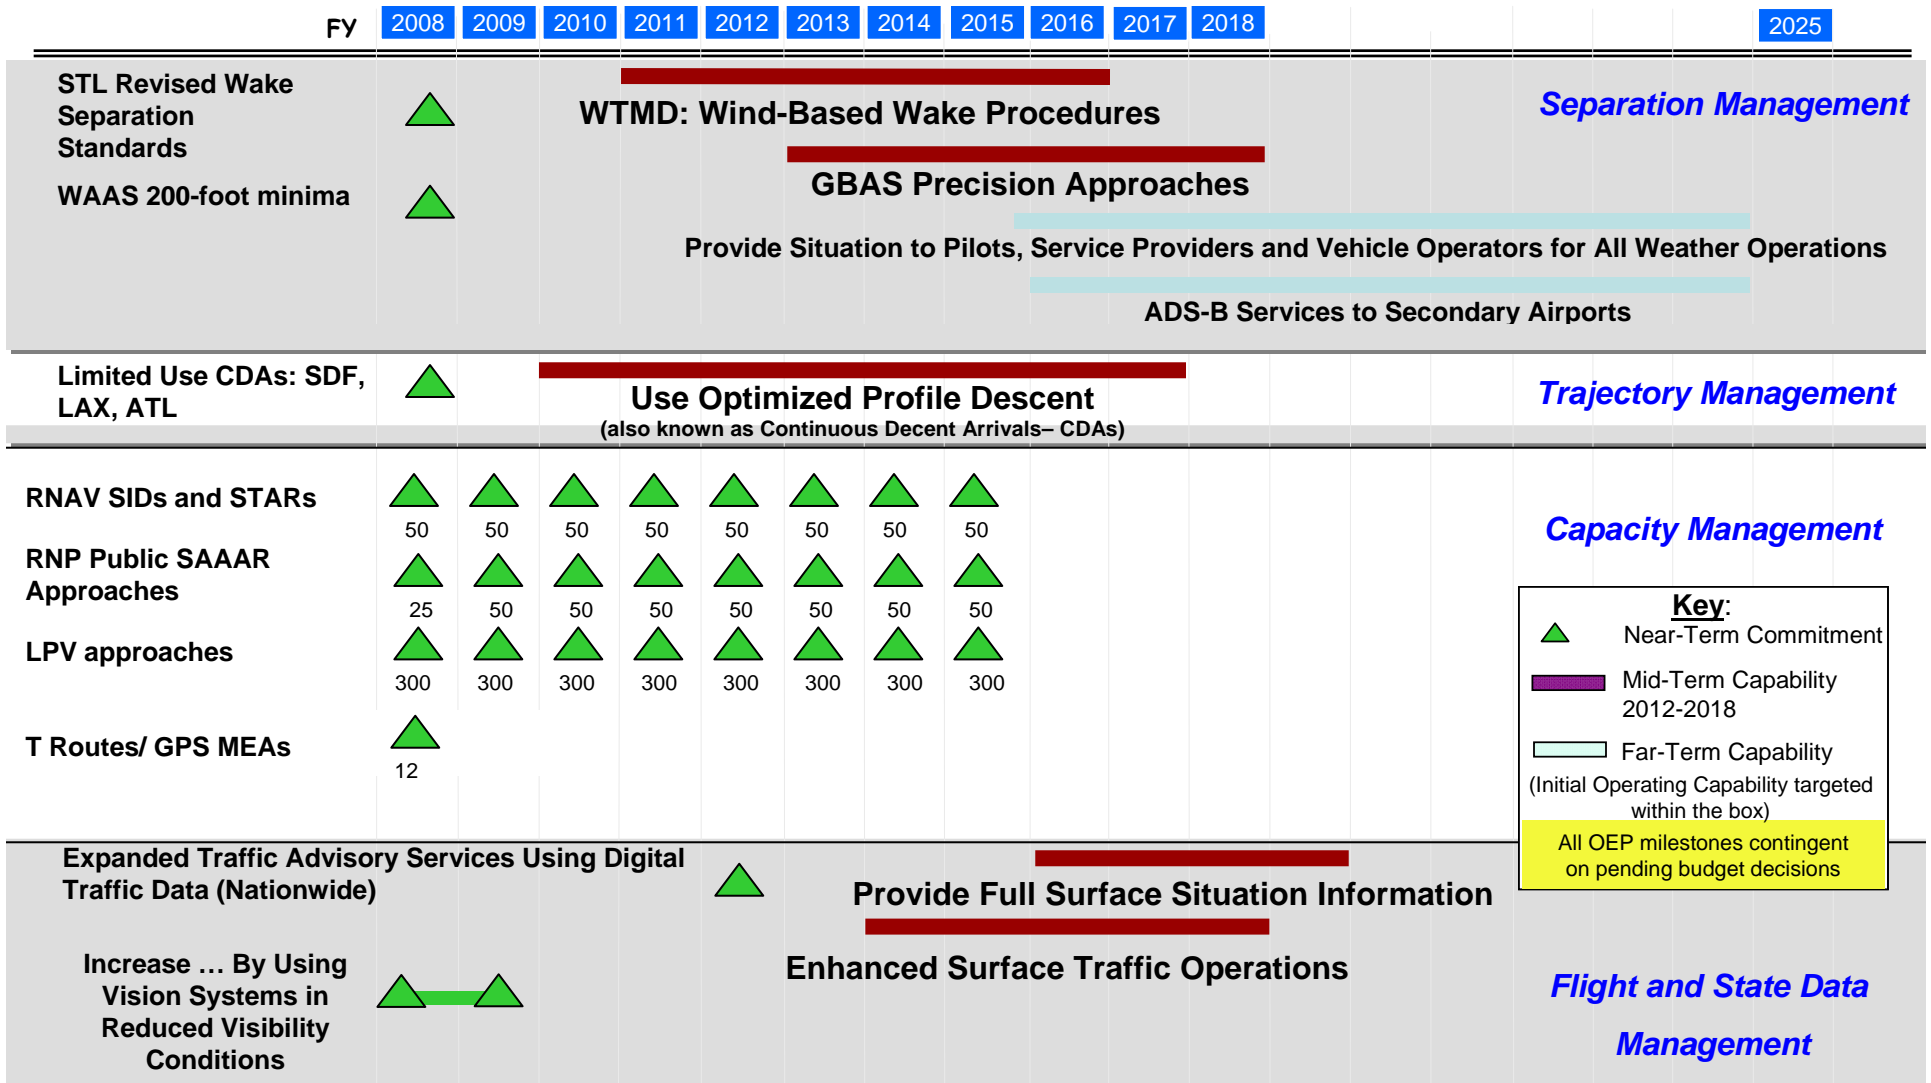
FY 2008 2009 2010 2011 2012 2013 2014 2015 2016 2017 2018 2025

STL Revised Wake Separation Standards

WTMD: Wind-Based Wake Procedures

Separation Management

WAAS 200-foot minima

GBAS Precision Approaches

Provide Situation to Pilots, Service Providers and Vehicle Operators for All Weather Operations

ADS-B Services to Secondary Airports

Limited Use CDAs: SDF, LAX, ATL

Use Optimized Profile Descent
(also known as Continuous Decent Arrivals– CDAs)

Trajectory Management

RNAV SIDs and STARs

50 50 50 50 50 50 50 50

Capacity Management

RNP Public SAAAR Approaches

25 50 50 50 50 50 50 50

LPV approaches

300 300 300 300 300 300 300 300

T Routes/ GPS MEAs

12

Key:
Near-Term Commitment
Mid-Term Capability 2012-2018
Far-Term Capability
(Initial Operating Capability targeted within the box)

All OEP milestones contingent on pending budget decisions

Expanded Traffic Advisory Services Using Digital Traffic Data (Nationwide)

Provide Full Surface Situation Information

Increase … By Using Vision Systems in Reduced Visibility Conditions

Enhanced Surface Traffic Operations

Flight and State Data Management